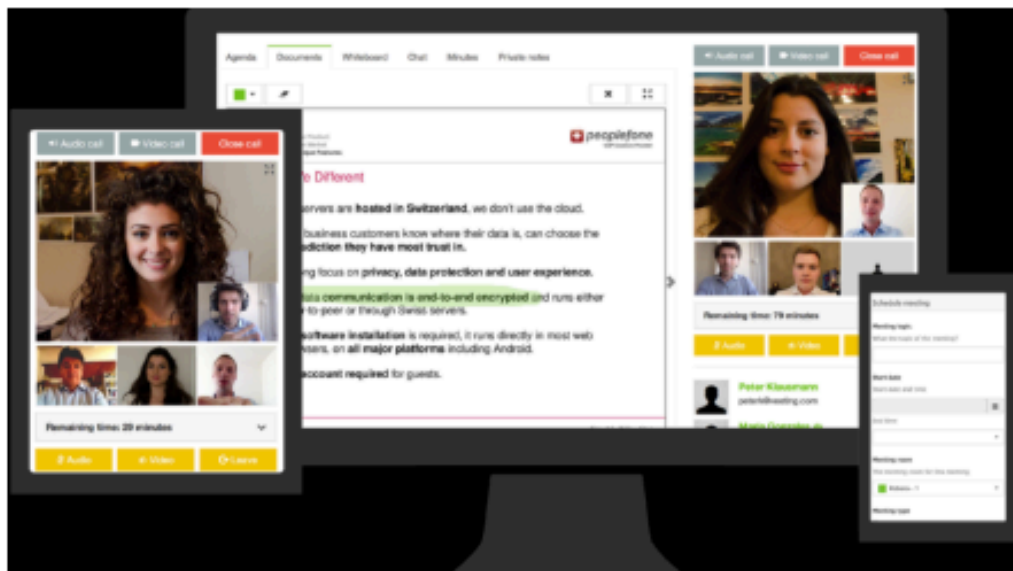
Agenda Documents Whiteboard Chat Minutes Private notes

Audio call Video call Close call

peoplefone

e Different

ervers are hosted in Switzerland, we don't use the cloud.

business customers know where their data is, can choose the diction they have most trust in.

ng focus on privacy, data protection and user experience.

ata communication is end-to-end encrypted and runs either -to-peer or through Swiss servers.

oftware installation is required, it runs directly in most web sers, on all major platforms including Android.

account required for guests.

Remaining time: 79 minutes

Audio Video

Peter Klausmann
peterk@kvesting.com

Audio call Video call Close call

Remaining time: 20 minutes

Audio Video Leave

Schedule meeting

Meeting topic

Start date

End time

Meeting room

Meeting type